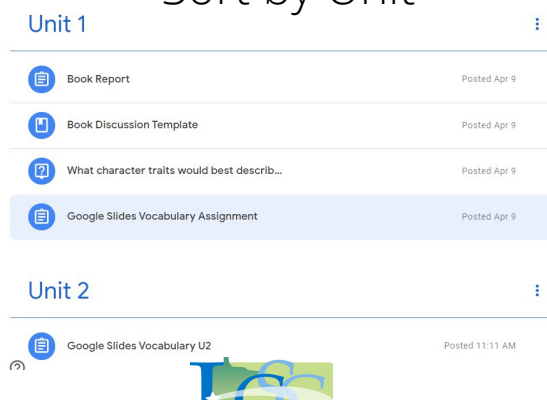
Sort by Unit

Unit 1

Book Report
Posted Apr 9

Book Discussion Template
Posted Apr 9

What character traits would best describ...
Posted Apr 9

Google Slides Vocabulary Assignment
Posted Apr 9

Unit 2

Google Slides Vocabulary U2
Posted 11:11 AM